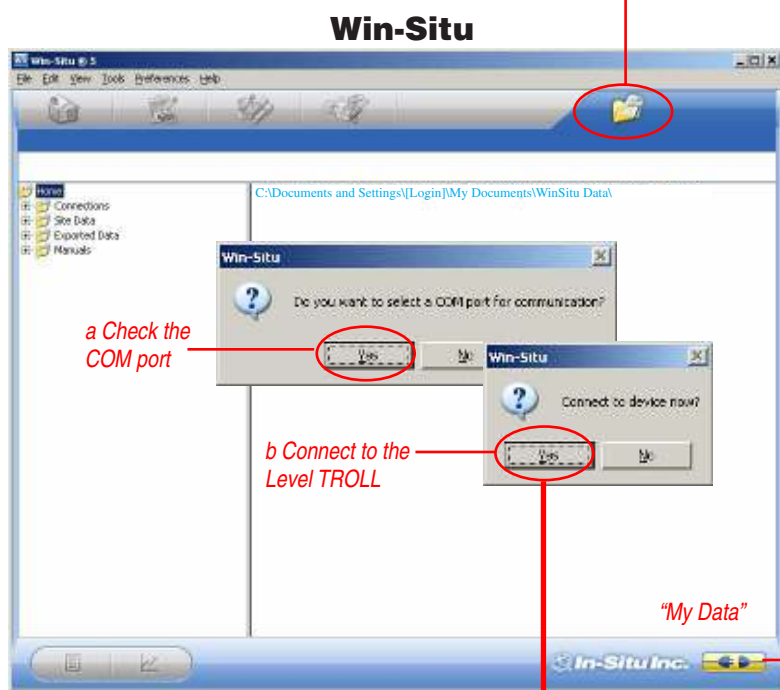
Win-Situ

Win-Situ ® 5

File Edit View Tools Preferences Help

Home
Connections
Site Data
Exported Data
Manuals

C:\Documents and Settings\[Login]\My Documents\WinSitu Data\

Win-Situ

Do you want to select a COM port for communication?

Yes No

a Check the COM port

Win-Situ

Connect to device now?

Yes No

b Connect to the Level TROLL

"My Data"

In-Situ Inc.